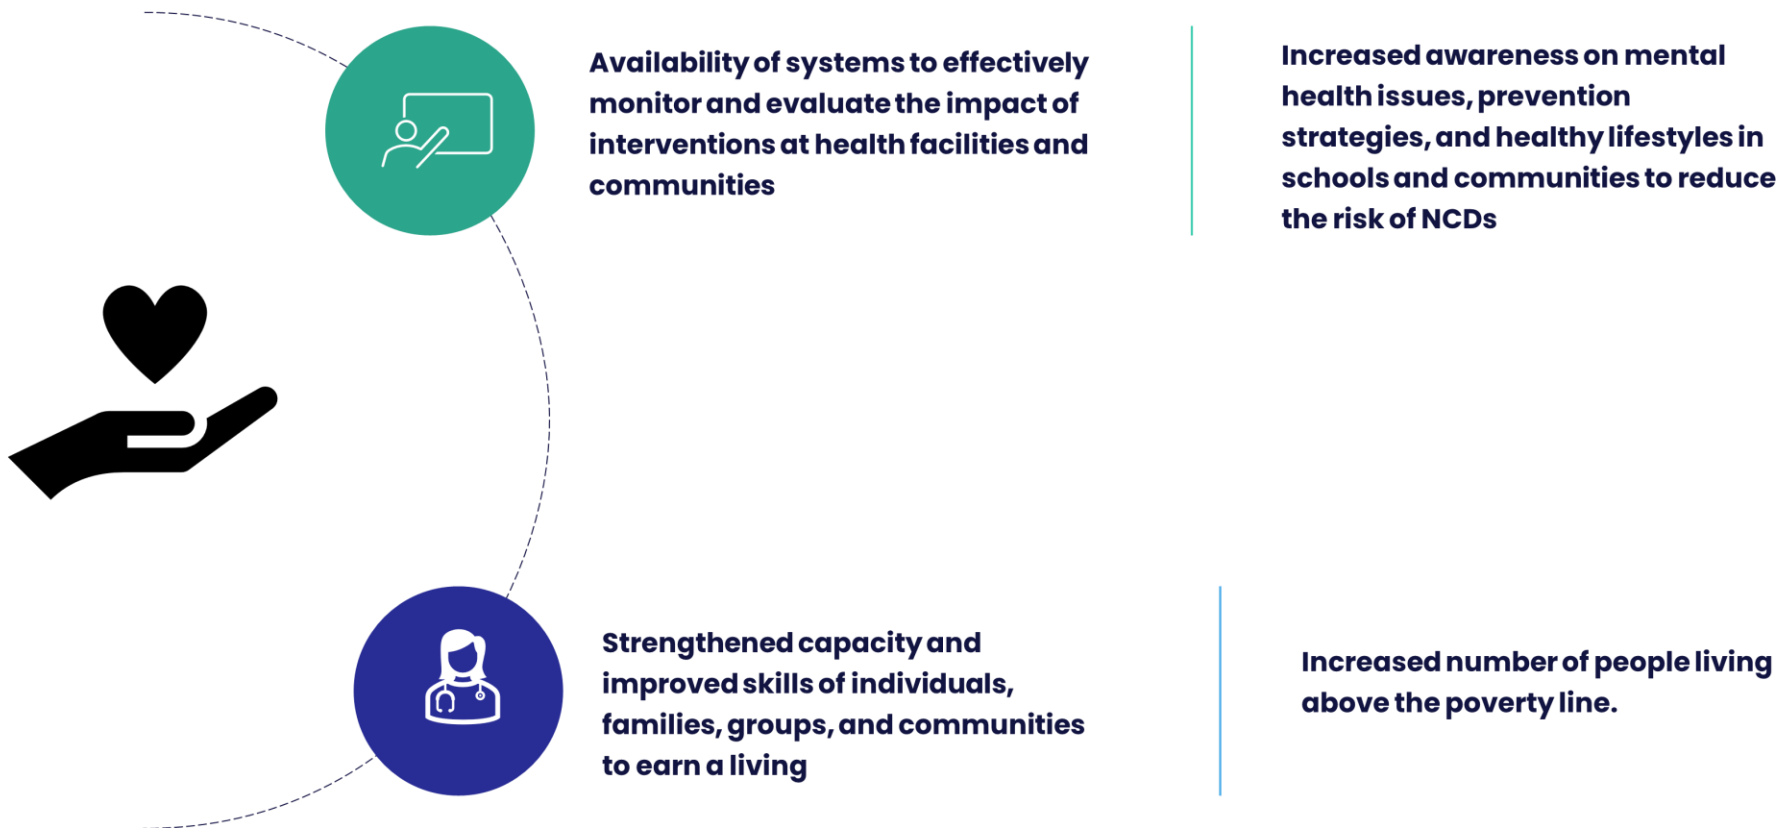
Availability of systems to effectively monitor and evaluate the impact of interventions at health facilities and communities

Increased awareness on mental health issues, prevention strategies, and healthy lifestyles in schools and communities to reduce the risk of NCDs

Strengthened capacity and improved skills of individuals, families, groups, and communities to earn a living

Increased number of people living above the poverty line.